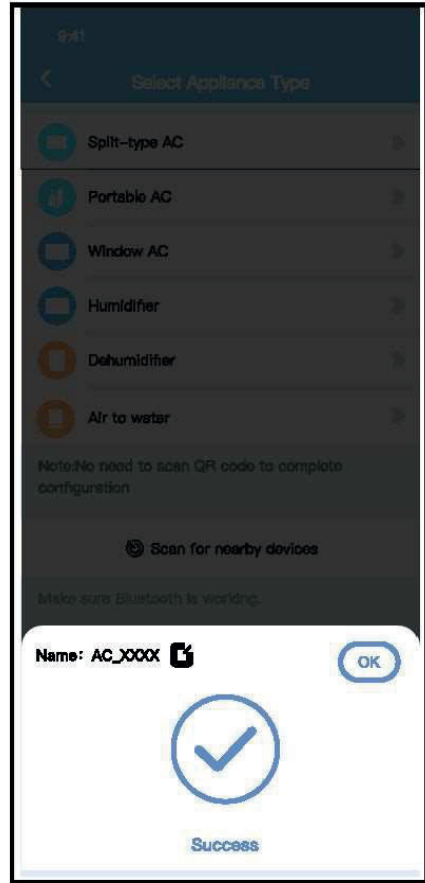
9:41

Select Appliance Type

Split-type AC

Portable AC

Window AC

Humidifier

Dehumidifier

Air to water

Note:No need to scan QR code to complete configuration

Scan for nearby devices

Make sure Bluetooth is working.

Name: AC_XXXX

OK

Success